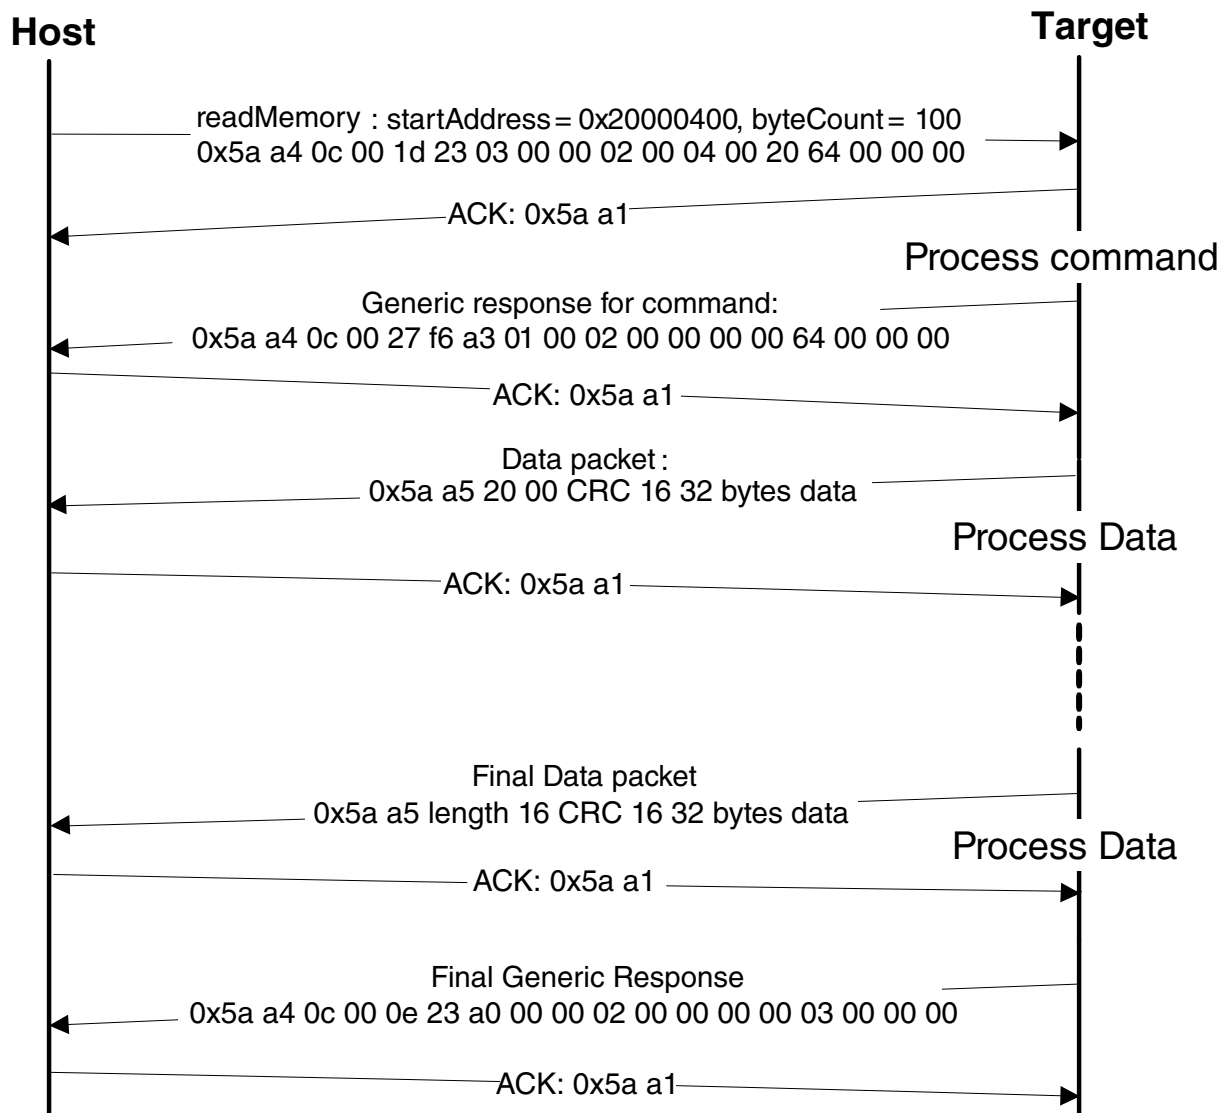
Host

Target

readMemory : startAddress = 0x20000400, byteCount = 100
0x5a a4 0c 00 1d 23 03 00 00 02 00 04 00 20 64 00 00 00

ACK: 0x5a a1

Process command

Generic response for command:
0x5a a4 0c 00 27 f6 a3 01 00 02 00 00 00 00 64 00 00 00

ACK: 0x5a a1

Data packet :
0x5a a5 20 00 CRC 16 32 bytes data

Process Data

ACK: 0x5a a1

Final Data packet
0x5a a5 length 16 CRC 16 32 bytes data

Process Data

ACK: 0x5a a1

Final Generic Response
0x5a a4 0c 00 0e 23 a0 00 00 02 00 00 00 00 03 00 00 00

ACK: 0x5a a1